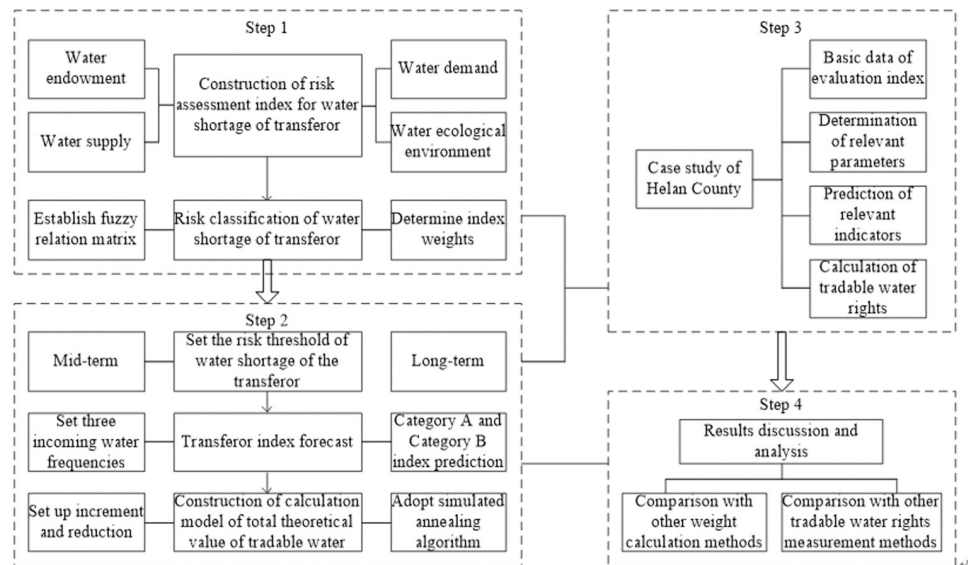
Step 1

Water endowment

Water supply

Construction of risk assessment index for water shortage of transferor

Water demand

Water ecological environment

Establish fuzzy relation matrix

Risk classification of water shortage of transferor

Determine index weights

Step 2

Mid-term

Set the risk threshold of water shortage of the transferor

Long-term

Set three incoming water frequencies

Transferor index forecast

Category A and Category B index prediction

Set up increment and reduction

Construction of calculation model of total theoretical value of tradable water

Adopt simulated annealing algorithm

Step 3

Case study of Helan County

Basic data of evaluation index

Determination of relevant parameters

Prediction of relevant indicators

Calculation of tradable water rights

Step 4

Results discussion and analysis

Comparison with other weight calculation methods

Comparison with other tradable water rights measurement methods